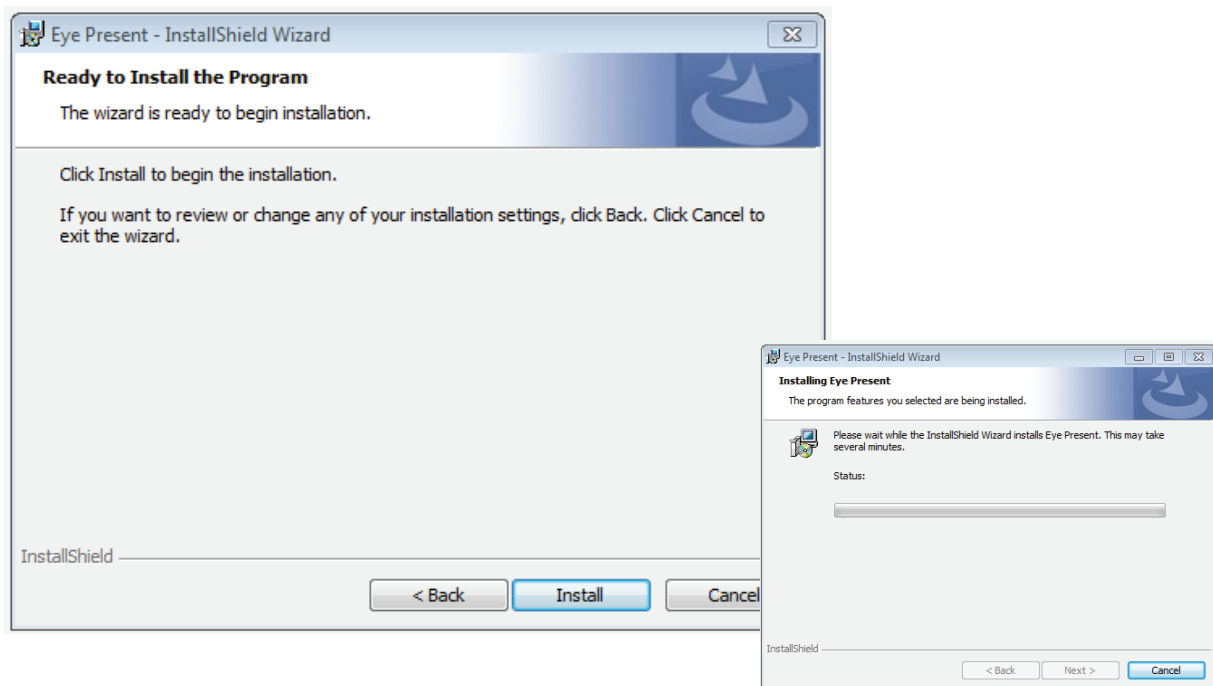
Eye Present - InstallShield Wizard

Ready to Install the Program

The wizard is ready to begin installation.

Click Install to begin the installation.

If you want to review or change any of your installation settings, click Back. Click Cancel to exit the wizard.

InstallShield

< Back

Install

Cancel

Eye Present - InstallShield Wizard

Installing Eye Present

The program features you selected are being installed.

Please wait while the InstallShield Wizard installs Eye Present. This may take several minutes.

Status:

InstallShield

< Back

Next >

Cancel